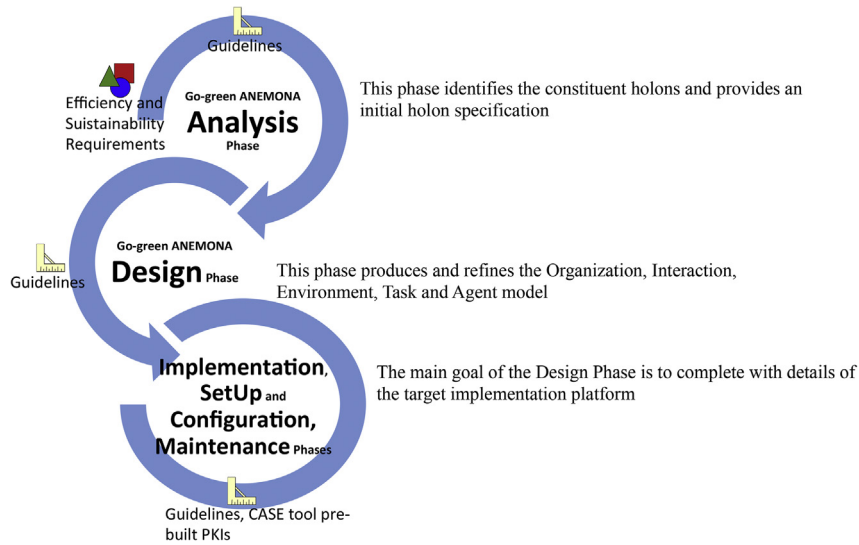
Guidelines

Efficiency and Sustainability Requirements

Go-green ANEMONA
Analysis
Phase

This phase identifies the constituent holons and provides an initial holon specification

Guidelines

Go-green ANEMONA
Design Phase

This phase produces and refines the Organization, Interaction, Environment, Task and Agent model

Implementation, SetUp and Configuration, Maintenance Phases

The main goal of the Design Phase is to complete with details of the target implementation platform

Guidelines, CASE tool prebuilt PKIs